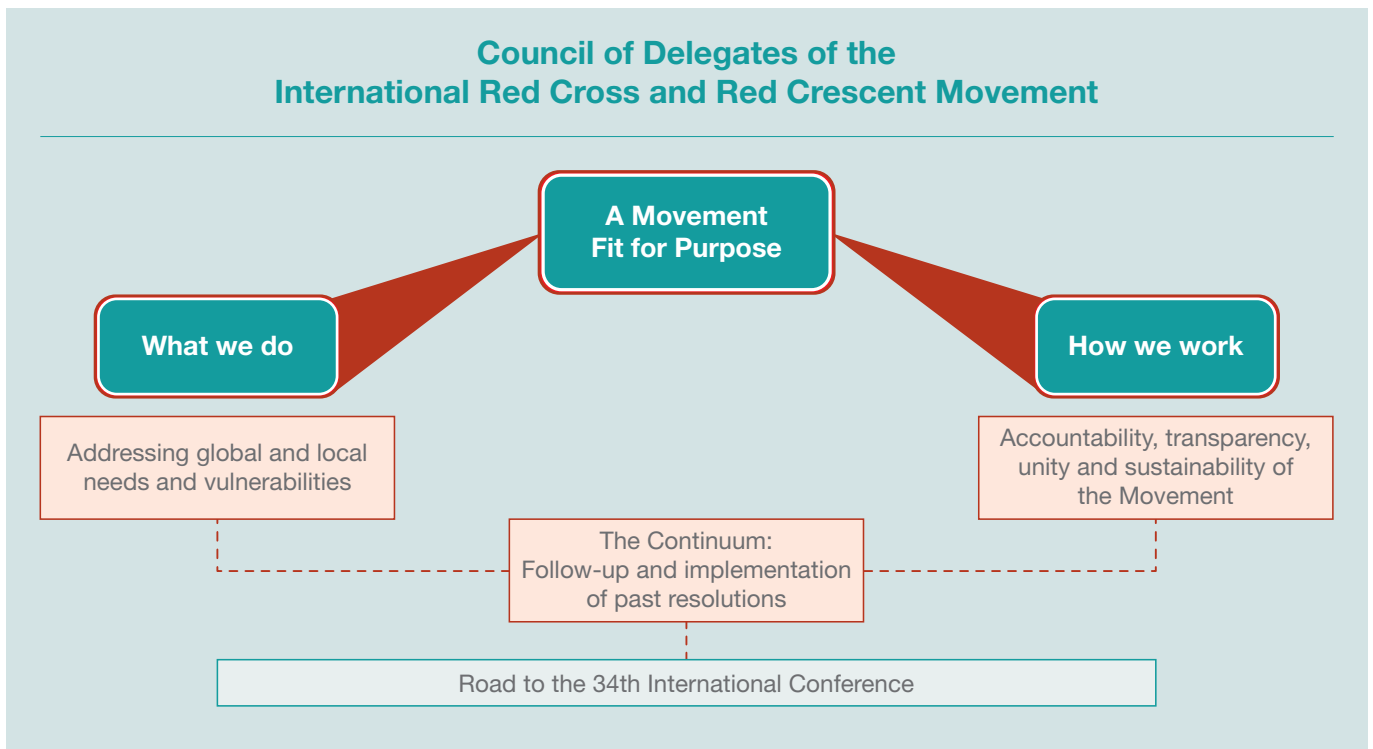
Council of Delegates of the
International Red Cross and Red Crescent Movement

A Movement
Fit for Purpose

What we do

How we work

Addressing global and local needs and vulnerabilities

Accountability, transparency, unity and sustainability of the Movement

The Continuum:
Follow-up and implementation of past resolutions

Road to the 34th International Conference